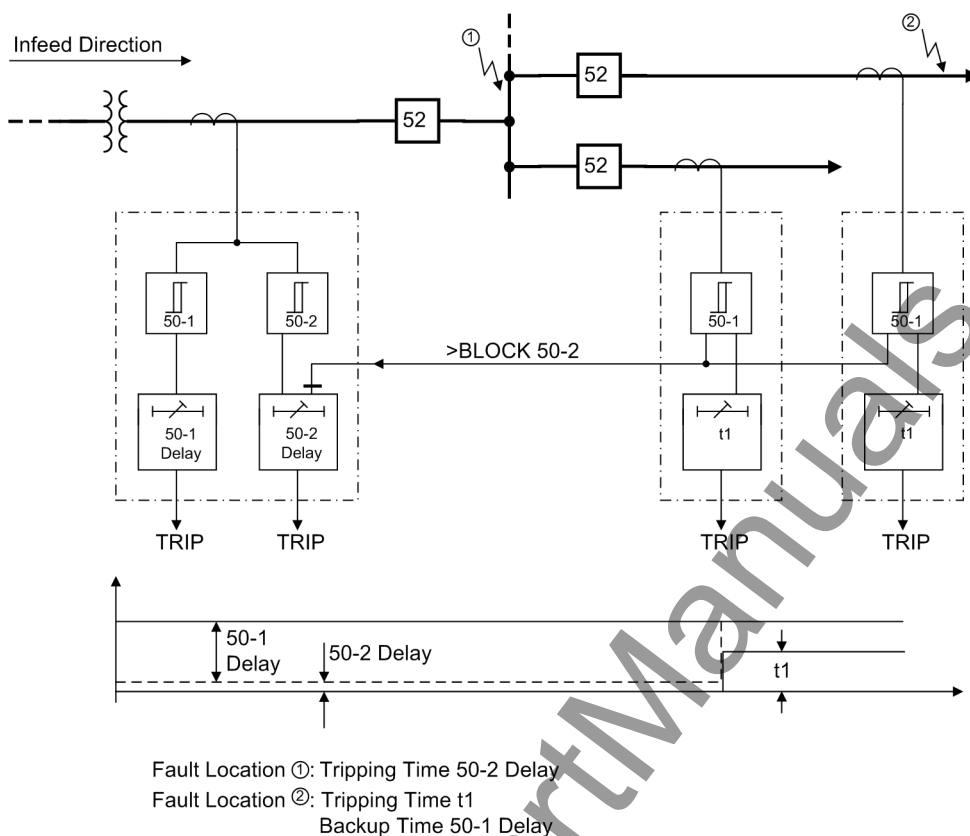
Infeed Direction

①

②

52

52

52

50-1

50-2

50-1

50-1

>BLOCK 50-2

50-1 Delay

50-2 Delay

t1

t1

TRIP

TRIP

TRIP

TRIP

50-1 Delay

50-2 Delay

t1

Fault Location ①: Tripping Time 50-2 Delay
Fault Location ②: Tripping Time t1
Backup Time 50-1 Delay

ShortManuals